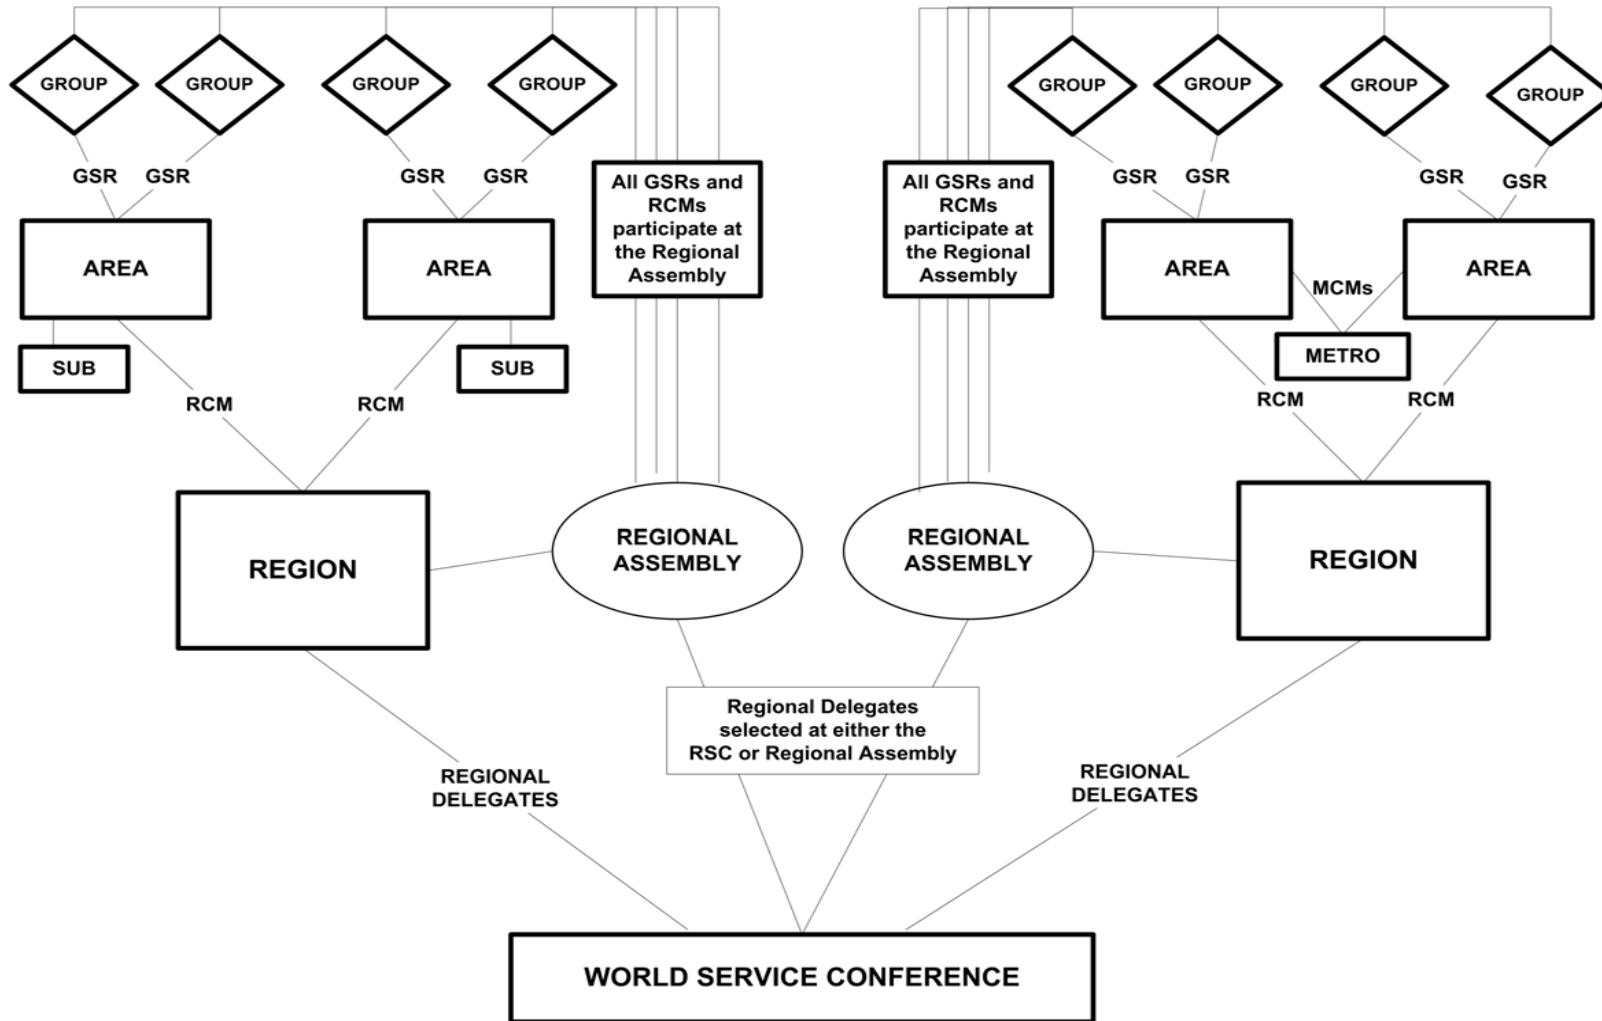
GROUP GROUP GROUP GROUP

GSR GSR GSR GSR

AREA

AREA

SUB

SUB

RCM RCM

All GSRs and RCMs participate at the Regional Assembly

REGION

REGIONAL ASSEMBLY

GROUP GROUP GROUP GROUP

GSR GSR GSR GSR

All GSRs and RCMs participate at the Regional Assembly

AREA

MCMs

AREA

METRO

RCM RCM

REGIONAL ASSEMBLY

REGION

Regional Delegates selected at either the RSC or Regional Assembly

REGIONAL DELEGATES

REGIONAL DELEGATES

WORLD SERVICE CONFERENCE